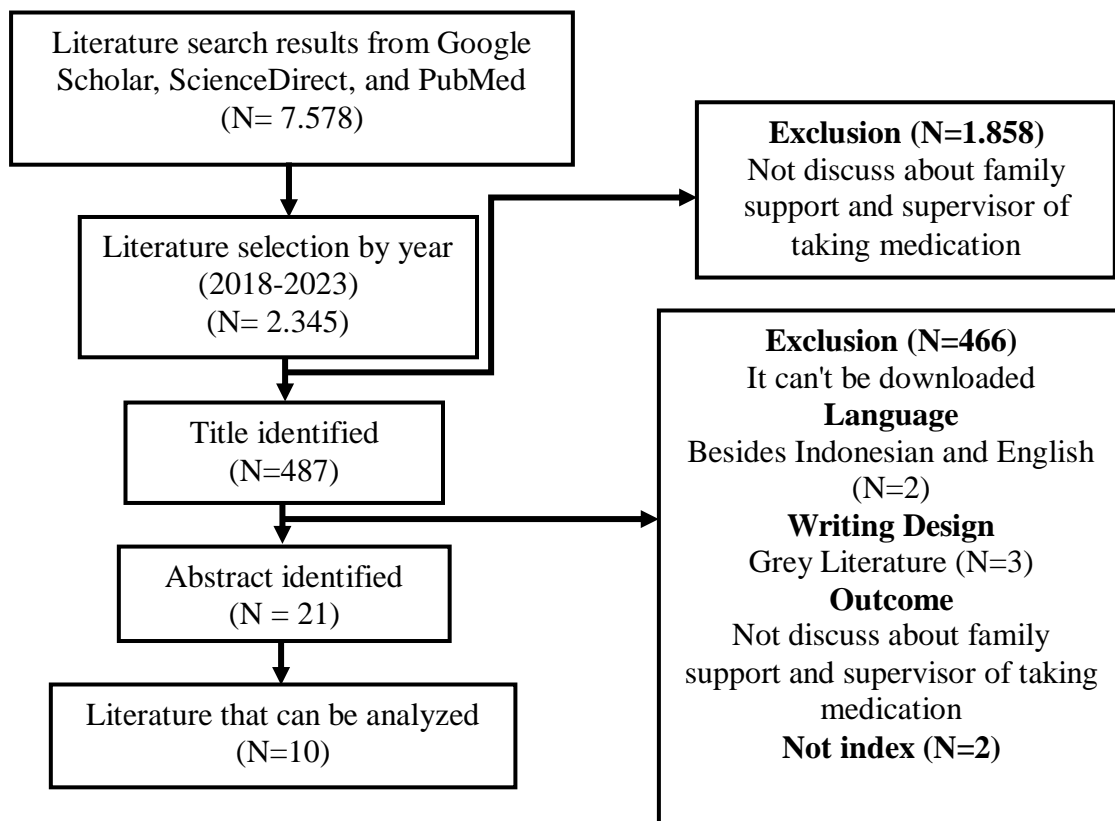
Literature search results from Google Scholar, ScienceDirect, and PubMed
(N= 7.578)

Literature selection by year
(2018-2023)
(N= 2.345)

Title identified
(N=487)

Abstract identified
(N = 21)

Literature that can be analyzed
(N=10)

**Exclusion (N=1.858)**
Not discuss about family support and supervisor of taking medication

**Exclusion (N=466)**
It can't be downloaded
**Language**
Besides Indonesian and English
(N=2)
**Writing Design**
Grey Literature (N=3)
**Outcome**
Not discuss about family support and supervisor of taking medication
**Not index (N=2)**